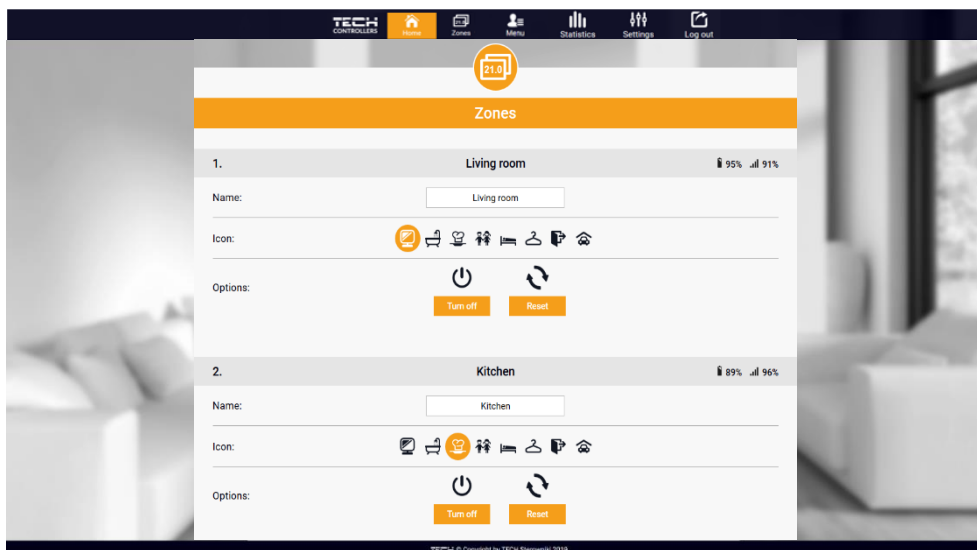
TECH CONTROLLERS Home Zones Menu Statistics Settings Log out

21.0

Zones

1. Living room 95% 91%

Name: Living room

Icon:

Options:

Turn off Reset

2. Kitchen 89% 96%

Name: Kitchen

Icon:

Options:

Turn off Reset

TECH © Copyright by TECH Sterowniki 2019